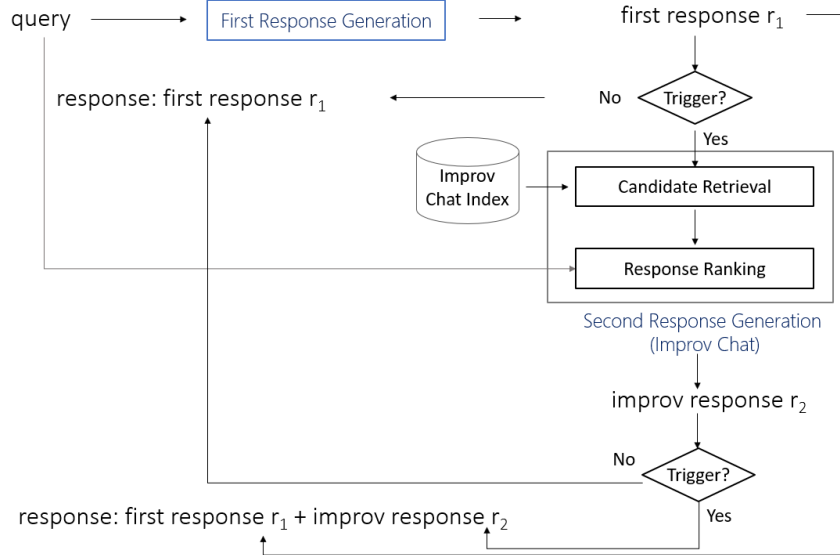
query

First Response Generation

first response $r_1$

No

Trigger?

response: first response $r_1$

Yes

Improv Chat Index

Candidate Retrieval

Response Ranking

Second Response Generation (Improv Chat)

improv response $r_2$

No

Trigger?

response: first response $r_1$ + improv response $r_2$

Yes